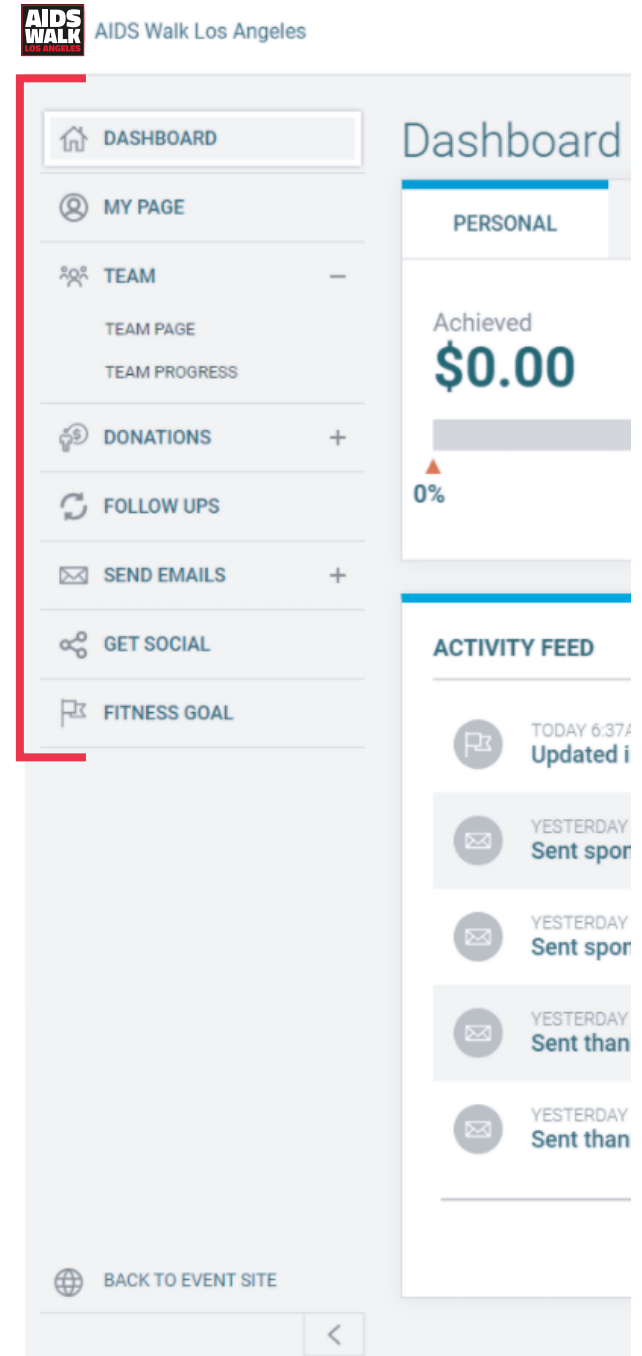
AIDS WALK LOS ANGELES

AIDS Walk Los Angeles

DASHBOARD

MY PAGE

TEAM

TEAM PAGE

TEAM PROGRESS

DONATIONS

FOLLOW UPS

SEND EMAILS

GET SOCIAL

FITNESS GOAL

BACK TO EVENT SITE

Dashboard

PERSONAL

Achieved

$0.00

0%

ACTIVITY FEED

TODAY 6:37A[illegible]
Updated i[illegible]

YESTERDAY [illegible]
Sent spon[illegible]

YESTERDAY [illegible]
Sent spon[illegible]

YESTERDAY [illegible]
Sent than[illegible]

YESTERDAY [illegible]
Sent than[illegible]